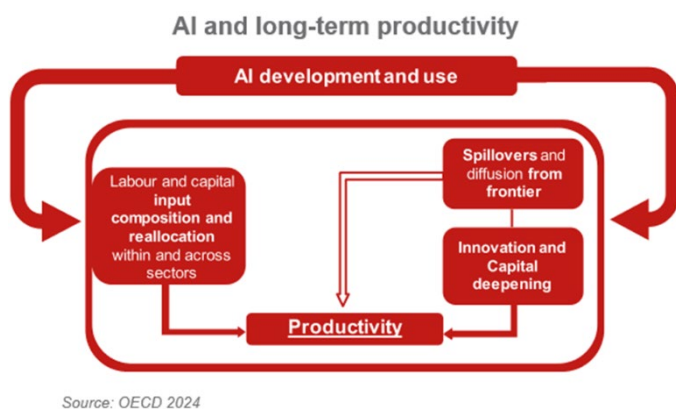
AI and long-term productivity

AI development and use

Labour and capital input composition and reallocation within and across sectors

Spillovers and diffusion from frontier

Innovation and Capital deepening

Productivity

Source: OECD 2024